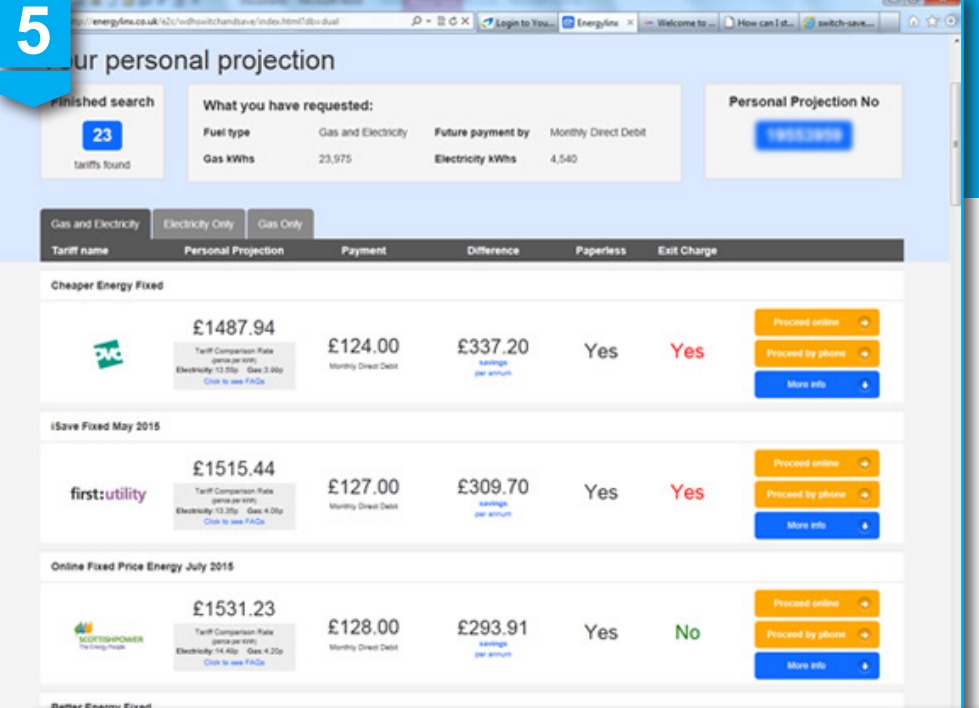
5

http://energylinx.co.uk/e2c/wdhowitchandsave/index.html?db=dual

Login to You... | Energylinx | Welcome to ... | How can I st... | switch-save...

our personal projection

Finished search
23
tariffs found

What you have requested:

Fuel type: Gas and Electricity
Future payment by: Monthly Direct Debit
Gas kWhs: 23,975
Electricity kWhs: 4,540

Personal Projection No

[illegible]

Gas and Electricity | Electricity Only | Gas Only

| Tariff name | Personal Projection | Payment | Difference | Paperless | Exit Charge | |
|---|---|---|---|---|---|---|
| Cheaper Energy Fixed | | | | | | |
| ovo | £1487.94 Tariff Comparison Rate (pence per kWh) Electricity: 13.59p Gas: 3.99p Click to see FAQs | £124.00 Monthly Direct Debit | £337.20 savings per annum | Yes | Yes | Proceed online / Proceed by phone / More info |
| iSave Fixed May 2015 | | | | | | |
| first:utility | £1515.44 Tariff Comparison Rate (pence per kWh) Electricity: 13.35p Gas: 4.09p Click to see FAQs | £127.00 Monthly Direct Debit | £309.70 savings per annum | Yes | Yes | Proceed online / Proceed by phone / More info |
| Online Fixed Price Energy July 2015 | | | | | | |
| SCOTTISHPOWER The Energy People | £1531.23 Tariff Comparison Rate (pence per kWh) Electricity: 14.49p Gas: 4.20p Click to see FAQs | £128.00 Monthly Direct Debit | £293.91 savings per annum | Yes | No | Proceed online / Proceed by phone / More info |

Better Energy Fixed